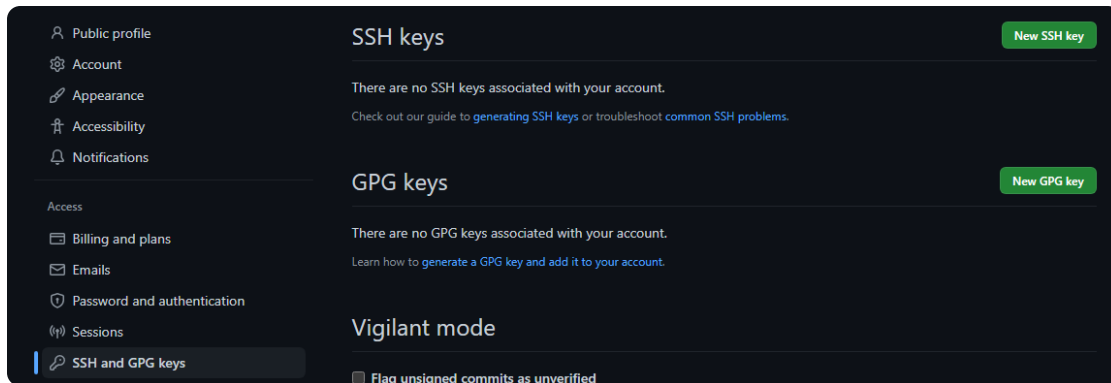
Public profile
Account
Appearance
Accessibility
Notifications

Access
Billing and plans
Emails
Password and authentication
Sessions
SSH and GPG keys

SSH keys
New SSH key

There are no SSH keys associated with your account.

Check out our guide to generating SSH keys or troubleshoot common SSH problems.

GPG keys
New GPG key

There are no GPG keys associated with your account.

Learn how to generate a GPG key and add it to your account.

Vigilant mode

Flag unsigned commits as unverified